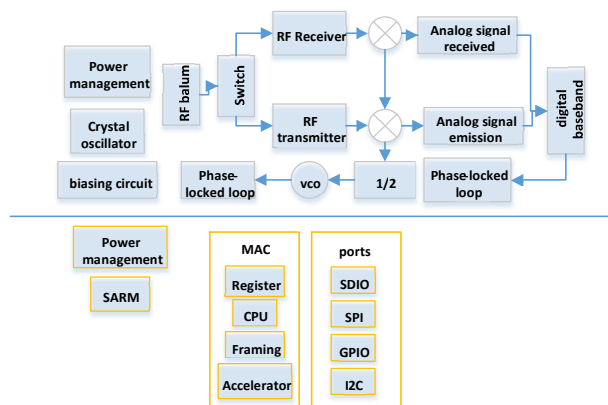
Power management

Crystal oscillator

biasing circuit

RF balum

Switch

RF Receiver

RF transmitter

Analog signal received

Analog signal emission

digital baseband

Phase-locked loop

1/2

vco

Phase-locked loop

Power management

SARM

MAC

Register

CPU

Framing

Accelerator

ports

SDIO

SPI

GPIO

I2C